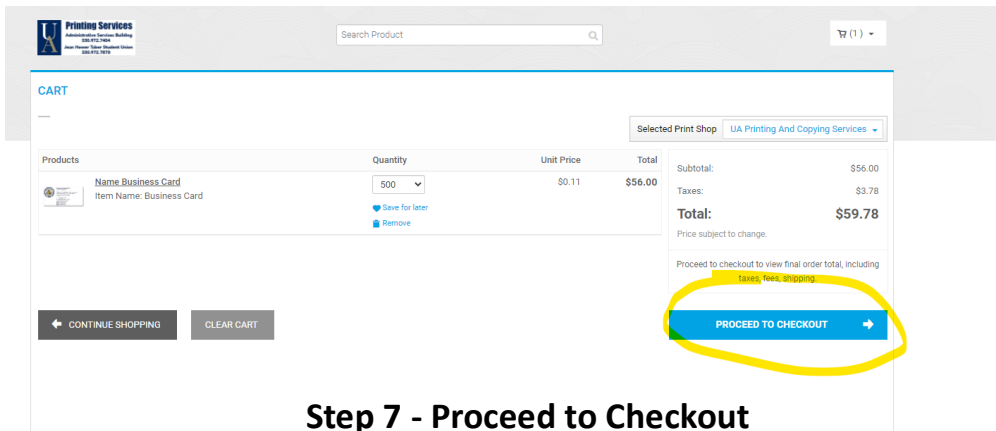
UA Printing Services
Administrative Services Building
330.972.7404
Jean Hower Taber Student Union
330.972.7870

Search Product

(1)

CART

Selected Print Shop UA Printing And Copying Services

| Products | Quantity | Unit Price | Total |
|---|---|---|---|
| Name Business Card Item Name: Business Card | 500 Save for later Remove | $0.11 | $56.00 |

Subtotal: $56.00
Taxes: $3.78
Total: $59.78
Price subject to change.

Proceed to checkout to view final order total, including taxes, fees, shipping.

CONTINUE SHOPPING

CLEAR CART

PROCEED TO CHECKOUT

Step 7 - Proceed to Checkout